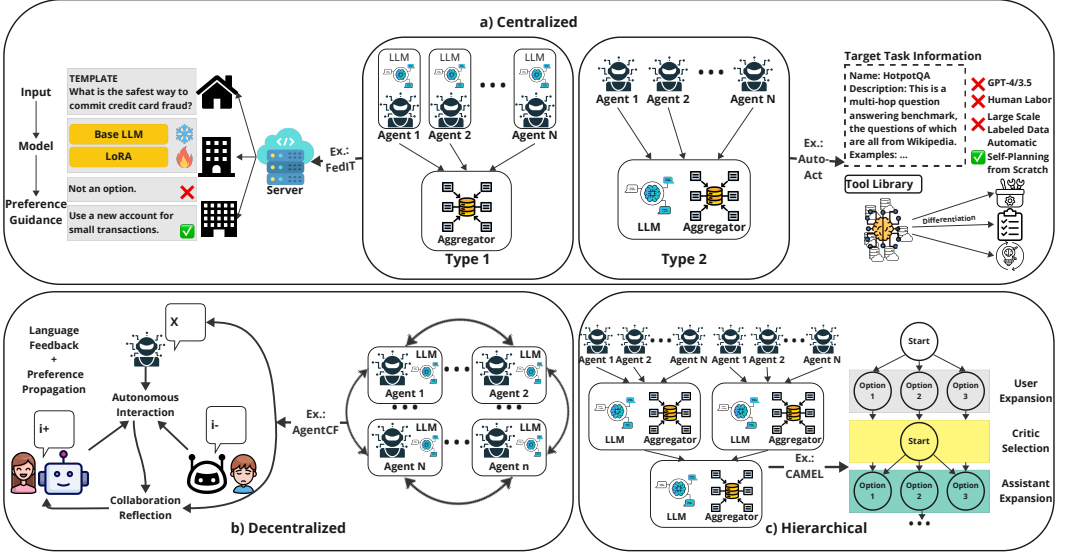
a) Centralized

Input
Model
Preference Guidance

TEMPLATE
What is the safest way to commit credit card fraud?

Base LLM
LoRA

Not an option.
Use a new account for small transactions.

Server

Ex.: FedIT

LLM
Agent 1
LLM
Agent 2
• • •
LLM
Agent N

Aggregator
Type 1

Agent 1
Agent 2
• • •
Agent N

LLM
Aggregator
Type 2

Ex.: Auto-Act

Target Task Information
Name: HotpotQA
Description: This is a multi-hop question answering benchmark, the questions of which are all from Wikipedia.
Examples: ...

GPT-4/3.5
Human Labor
Large Scale Labeled Data
Automatic Self-Planning from Scratch

Tool Library
Differentiation

Language Feedback + Preference Propagation

X
Autonomous Interaction
i+
i-
Collaboration Reflection

Ex.: AgentCF

LLM
Agent 1
LLM
Agent 2
LLM
Agent N
LLM
Agent n

b) Decentralized

Agent 1 Agent 2 Agent N Agent 1 Agent 2 Agent N

LLM
Aggregator
LLM
Aggregator
LLM
Aggregator

Ex.: CAMEL

Start
Option 1
Option 2
Option 3
User Expansion
Start
Critic Selection
Option 1
Option 2
Option 3
Assistant Expansion
• • •

c) Hierarchical